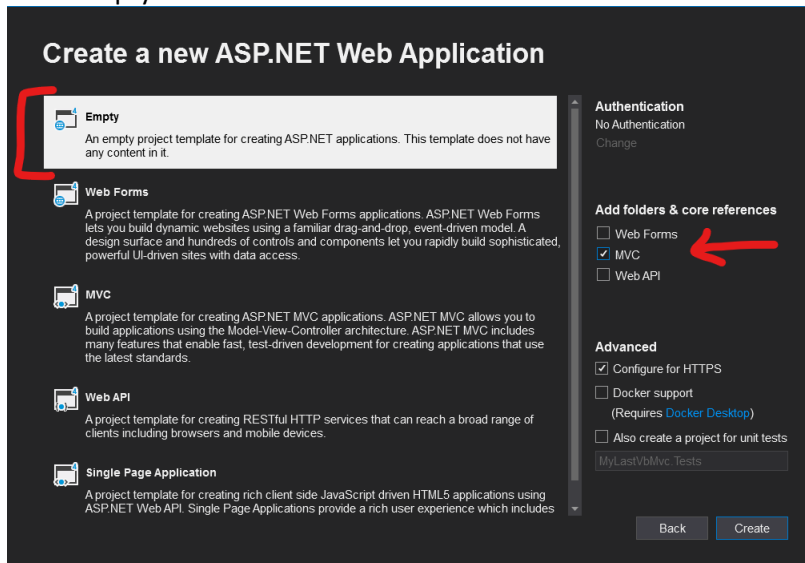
Create a new ASP.NET Web Application

Empty
An empty project template for creating ASP.NET applications. This template does not have any content in it.

Web Forms
A project template for creating ASP.NET Web Forms applications. ASP.NET Web Forms lets you build dynamic websites using a familiar drag-and-drop, event-driven model. A design surface and hundreds of controls and components let you rapidly build sophisticated, powerful UI-driven sites with data access.

MVC
A project template for creating ASP.NET MVC applications. ASP.NET MVC allows you to build applications using the Model-View-Controller architecture. ASP.NET MVC includes many features that enable fast, test-driven development for creating applications that use the latest standards.

Web API
A project template for creating RESTful HTTP services that can reach a broad range of clients including browsers and mobile devices.

Single Page Application
A project template for creating rich client side JavaScript driven HTML5 applications using ASP.NET Web API. Single Page Applications provide a rich user experience which includes

Authentication
No Authentication
Change

Add folders & core references
Web Forms
MVC
Web API

Advanced
Configure for HTTPS
Docker support
(Requires Docker Desktop)
Also create a project for unit tests
MyLastVbMvc.Tests

Back
Create